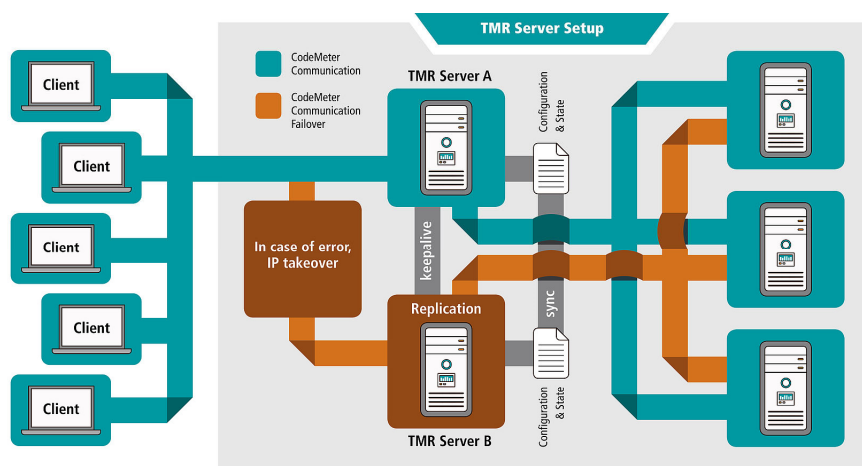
TMR Server Setup

CodeMeter Communication

CodeMeter Communication Failover

Client

Client

Client

Client

Client

TMR Server A

Configuration & State

In case of error, IP takeover

keepalive

Replication

sync

Configuration & State

TMR Server B